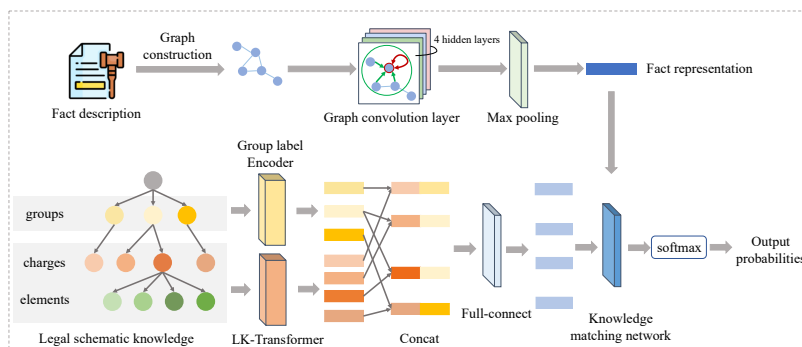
Fact description

Graph construction

4 hidden layers

Graph convolution layer

Max pooling

Fact representation

Group label Encoder

groups

charges

elements

Legal schematic knowledge

LK-Transformer

Concat

Full-connect

Knowledge matching network

softmax

Output probabilities